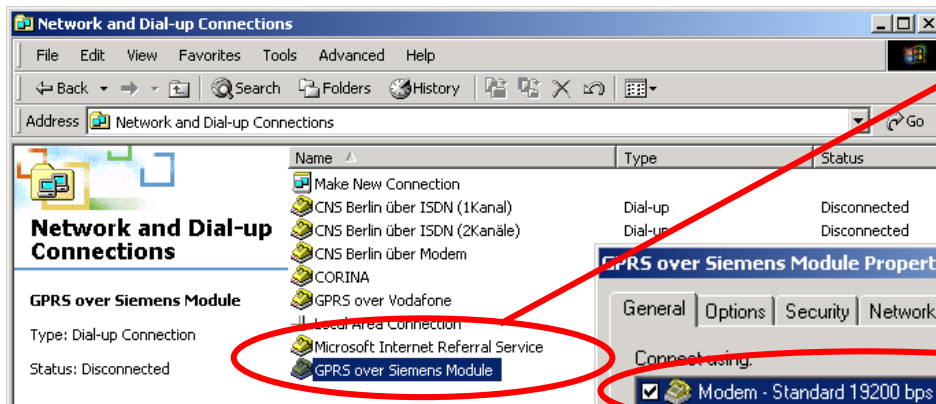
Network and Dial-up Connections

File Edit View Favorites Tools Advanced Help

Back Search Folders History

Address Network and Dial-up Connections Go

Network and Dial-up Connections

GPRS over Siemens Module

Type: Dial-up Connection

Status: Disconnected

| Name | Type | Status |
|---|---|---|
| Make New Connection | | |
| CNS Berlin über ISDN (1Kanal) | Dial-up | Disconnected |
| CNS Berlin über ISDN (2Kanäle) | Dial-up | Disconnected |
| CNS Berlin über Modem | | |
| CORINA | | |
| GPRS over Vodafone | | |
| Local Area Connection | | |
| Microsoft Internet Referral Service | | |
| GPRS over Siemens Module | | |

GPRS over Siemens Module Propert

General Options Security Network

Connect using:

Modem - Standard 19200 bps